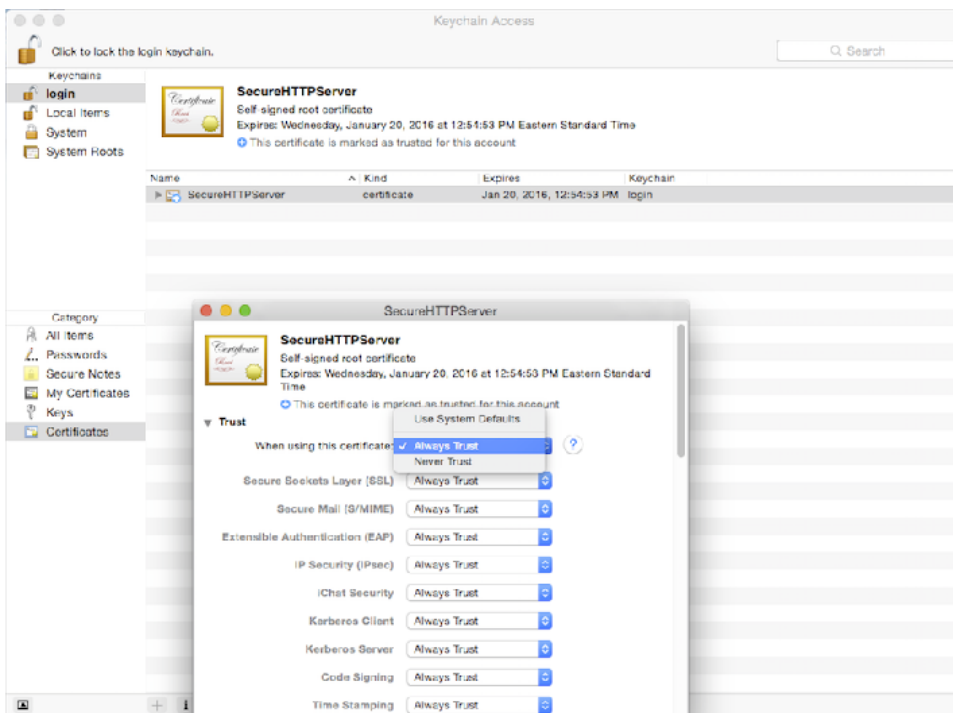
Keychain Access

Click to lock the login keychain.

Search

Keychains
login
Local Items
System
System Roots

Certificate

SecureHTTPServer
Self-signed root certificate
Expires: Wednesday, January 20, 2016 at 12:54:53 PM Eastern Standard Time
This certificate is marked as trusted for this account

| Name | Kind | Expires | Keychain |
|---|---|---|---|
| SecureHTTPServer | certificate | Jan 20, 2016, 12:54:53 PM | login |

Category
All Items
Passwords
Secure Notes
My Certificates
Keys
Certificates

SecureHTTPServer

Certificate

SecureHTTPServer
Self-signed root certificate
Expires: Wednesday, January 20, 2016 at 12:54:53 PM Eastern Standard Time
This certificate is marked as trusted for this account

Trust
When using this certificate:
Use System Defaults
✓ Always Trust
Never Trust

?

Secure Sockets Layer (SSL) Always Trust
Secure Mail (S/MIME) Always Trust
Extensible Authentication (EAP) Always Trust
IP Security (IPsec) Always Trust
iChat Security Always Trust
Kerberos Client Always Trust
Kerberos Server Always Trust
Code Signing Always Trust
Time Stamping Always Trust

+ i